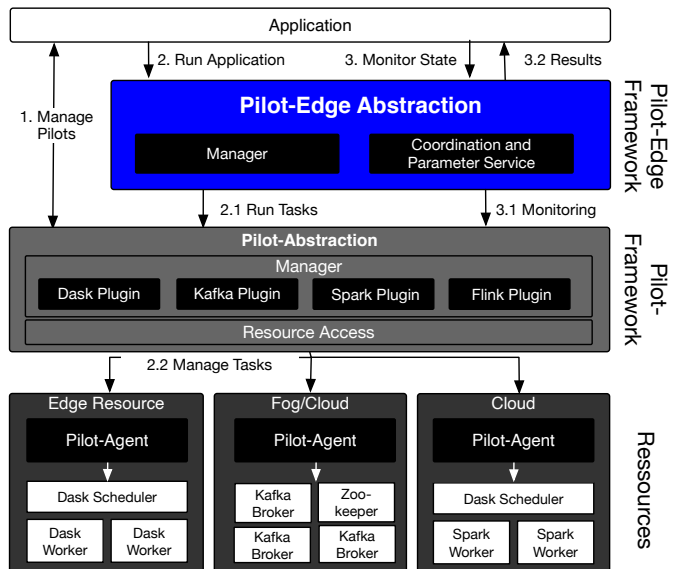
Application

1. Manage Pilots

2. Run Application

3. Monitor State

3.2 Results

Pilot-Edge Abstraction

Manager

Coordination and Parameter Service

Pilot-Edge Framework

2.1 Run Tasks

3.1 Monitoring

Pilot-Abstraction

Manager

Dask Plugin

Kafka Plugin

Spark Plugin

Flink Plugin

Resource Access

Pilot-Framework

2.2 Manage Tasks

Edge Resource

Pilot-Agent

Dask Scheduler

Dask Worker

Dask Worker

Fog/Cloud

Pilot-Agent

Kafka Broker

Zoo-keeper

Kafka Broker

Kafka Broker

Cloud

Pilot-Agent

Dask Scheduler

Spark Worker

Spark Worker

Pilot-Ressources